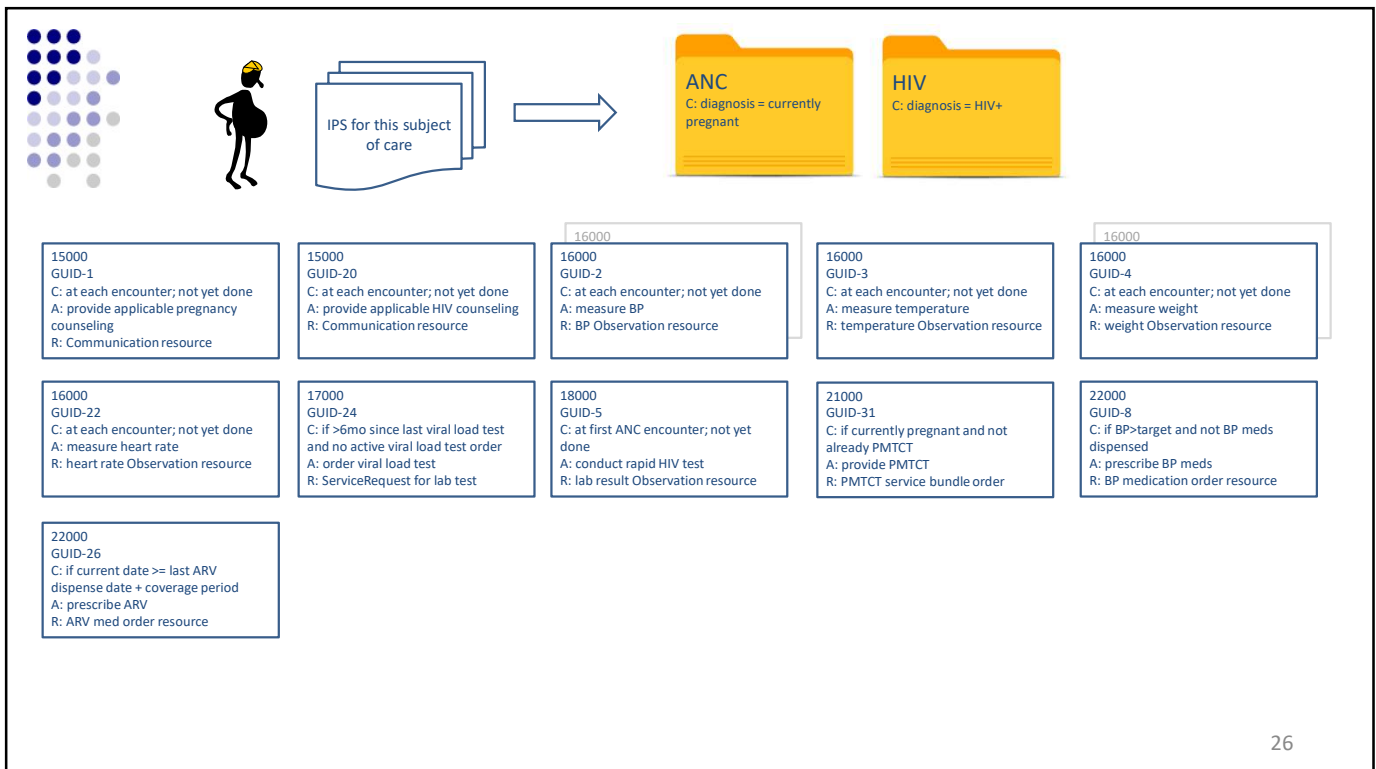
IPS for this subject of care

ANC
C: diagnosis = currently pregnant

HIV
C: diagnosis = HIV+

15000
GUID-1
C: at each encounter; not yet done
A: provide applicable pregnancy counseling
R: Communication resource

15000
GUID-20
C: at each encounter; not yet done
A: provide applicable HIV counseling
R: Communication resource

16000

16000
GUID-2
C: at each encounter; not yet done
A: measure BP
R: BP Observation resource

16000
GUID-3
C: at each encounter; not yet done
A: measure temperature
R: temperature Observation resource

16000

16000
GUID-4
C: at each encounter; not yet done
A: measure weight
R: weight Observation resource

16000
GUID-22
C: at each encounter; not yet done
A: measure heart rate
R: heart rate Observation resource

17000
GUID-24
C: if >6mo since last viral load test and no active viral load test order
A: order viral load test
R: ServiceRequest for lab test

18000
GUID-5
C: at first ANC encounter; not yet done
A: conduct rapid HIV test
R: lab result Observation resource

21000
GUID-31
C: if currently pregnant and not already PMTCT
A: provide PMTCT
R: PMTCT service bundle order

22000
GUID-8
C: if BP>target and not BP meds dispensed
A: prescribe BP meds
R: BP medication order resource

22000
GUID-26
C: if current date >= last ARV dispense date + coverage period
A: prescribe ARV
R: ARV med order resource

26